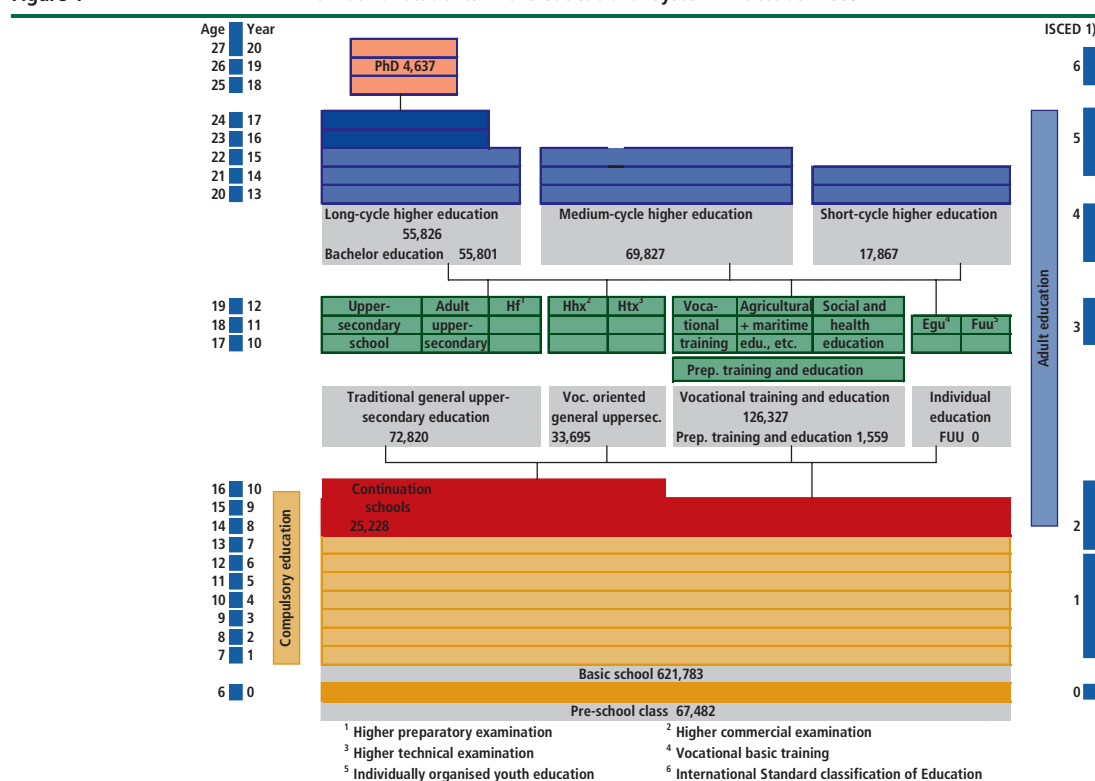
Figure 1 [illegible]

| Age | Year |
|---|---|
| 27 | 20 |
| 26 | 19 |
| 25 | 18 |
| 24 | 17 |
| 23 | 16 |
| 22 | 15 |
| 21 | 14 |
| 20 | 13 |
| 19 | 12 |
| 18 | 11 |
| 17 | 10 |
| 16 | 10 |
| 15 | 9 |
| 14 | 8 |
| 13 | 7 |
| 12 | 6 |
| 11 | 5 |
| 10 | 4 |
| 9 | 3 |
| 8 | 2 |
| 7 | 1 |
| 6 | 0 |

ISCED 1)

6

5

4

3

2

1

0

PhD 4,637

Long-cycle higher education 55,826 Bachelor education 55,801

Medium-cycle higher education 69,827

Short-cycle higher education 17,867

Upper-secondary school

Adult upper-secondary

Hf$^1$

Hhx$^2$

Htx$^3$

Voca-tional training

Agricultural + maritime edu., etc.

Social and health education

Egu$^4$

Fuu$^5$

Prep. training and education

Traditional general upper-secondary education 72,820

Voc. oriented general uppersec. 33,695

Vocational training and education 126,327 Prep. training and education 1,559

Individual education FUU 0

Adult education

Continuation schools 25,228

Compulsory education

Basic school 621,783

Pre-school class 67,482

$^1$ Higher preparatory examination
$^2$ Higher commercial examination
$^3$ Higher technical examination
$^4$ Vocational basic training
$^5$ Individually organised youth education
$^6$ International Standard classification of Education